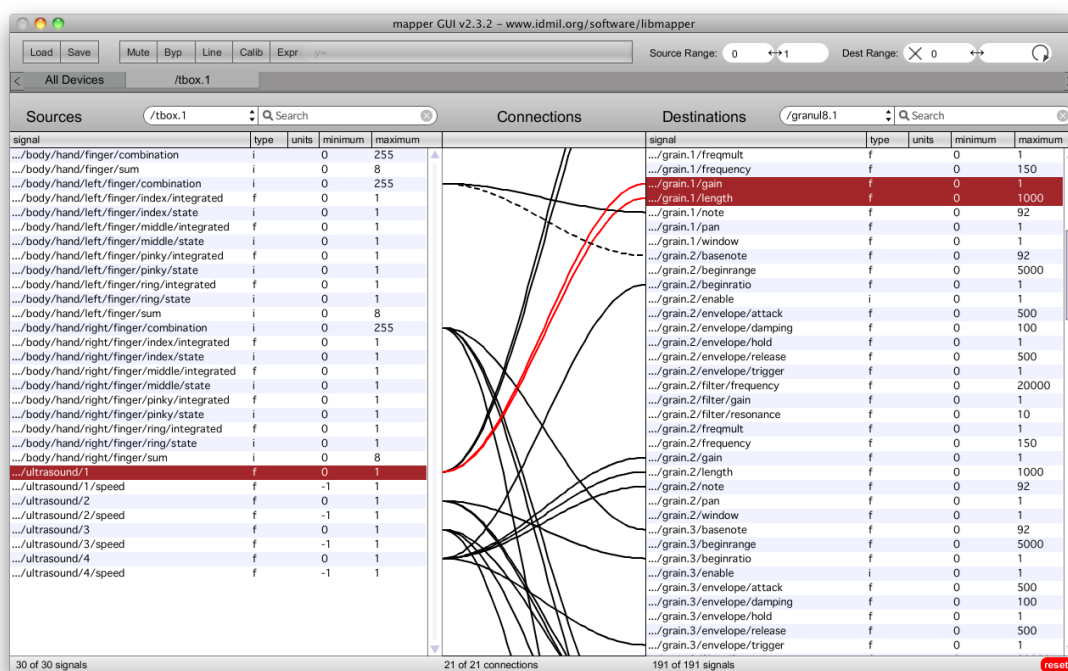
mapper GUI v2.3.2 - www.idmil.org/software/libmapper

Load Save Mute Byp Line Calib Expr y=

Source Range: 0 1

Dest Range: 0

All Devices /tbox.1

Sources /tbox.1 Search

Connections

Destinations /granul8.1 Search

| signal | type | units | minimum | maximum |
|---|---|---|---|---|
| .../body/hand/finger/combination | i | | 0 | 255 |
| .../body/hand/finger/sum | i | | 0 | 8 |
| .../body/hand/left/finger/combination | i | | 0 | 255 |
| .../body/hand/left/finger/index/integrated | f | | 0 | 1 |
| .../body/hand/left/finger/index/state | i | | 0 | 1 |
| .../body/hand/left/finger/middle/integrated | f | | 0 | 1 |
| .../body/hand/left/finger/middle/state | i | | 0 | 1 |
| .../body/hand/left/finger/pinky/integrated | f | | 0 | 1 |
| .../body/hand/left/finger/pinky/state | i | | 0 | 1 |
| .../body/hand/left/finger/ring/integrated | f | | 0 | 1 |
| .../body/hand/left/finger/ring/state | i | | 0 | 1 |
| .../body/hand/left/finger/sum | i | | 0 | 8 |
| .../body/hand/right/finger/combination | i | | 0 | 255 |
| .../body/hand/right/finger/index/integrated | f | | 0 | 1 |
| .../body/hand/right/finger/index/state | i | | 0 | 1 |
| .../body/hand/right/finger/middle/integrated | f | | 0 | 1 |
| .../body/hand/right/finger/middle/state | i | | 0 | 1 |
| .../body/hand/right/finger/pinky/integrated | f | | 0 | 1 |
| .../body/hand/right/finger/pinky/state | i | | 0 | 1 |
| .../body/hand/right/finger/ring/integrated | f | | 0 | 1 |
| .../body/hand/right/finger/ring/state | i | | 0 | 1 |
| .../body/hand/right/finger/sum | i | | 0 | 8 |
| .../ultrasound/1 | f | | 0 | 1 |
| .../ultrasound/1/speed | f | | -1 | 1 |
| .../ultrasound/2 | f | | 0 | 1 |
| .../ultrasound/2/speed | f | | -1 | 1 |
| .../ultrasound/3 | f | | 0 | 1 |
| .../ultrasound/3/speed | f | | -1 | 1 |
| .../ultrasound/4 | f | | 0 | 1 |
| .../ultrasound/4/speed | f | | -1 | 1 |

| signal | type | units | minimum | maximum |
|---|---|---|---|---|
| .../grain.1/freqmult | f | | 0 | 1 |
| .../grain.1/frequency | f | | 0 | 150 |
| .../grain.1/gain | f | | 0 | 1 |
| .../grain.1/length | f | | 0 | 1000 |
| .../grain.1/note | f | | 0 | 92 |
| .../grain.1/pan | f | | 0 | 1 |
| .../grain.1/window | f | | 0 | 1 |
| .../grain.2/basenote | f | | 0 | 92 |
| .../grain.2/beginrange | f | | 0 | 5000 |
| .../grain.2/beginratio | f | | 0 | 1 |
| .../grain.2/enable | i | | 0 | 1 |
| .../grain.2/envelope/attack | f | | 0 | 500 |
| .../grain.2/envelope/damping | f | | 0 | 100 |
| .../grain.2/envelope/hold | f | | 0 | 1 |
| .../grain.2/envelope/release | f | | 0 | 500 |
| .../grain.2/envelope/trigger | f | | 0 | 1 |
| .../grain.2/filter/frequency | f | | 0 | 20000 |
| .../grain.2/filter/gain | f | | 0 | 1 |
| .../grain.2/filter/resonance | f | | 0 | 10 |
| .../grain.2/freqmult | f | | 0 | 1 |
| .../grain.2/frequency | f | | 0 | 150 |
| .../grain.2/gain | f | | 0 | 1 |
| .../grain.2/length | f | | 0 | 1000 |
| .../grain.2/note | f | | 0 | 92 |
| .../grain.2/pan | f | | 0 | 1 |
| .../grain.2/window | f | | 0 | 1 |
| .../grain.3/basenote | f | | 0 | 92 |
| .../grain.3/beginrange | f | | 0 | 5000 |
| .../grain.3/beginratio | f | | 0 | 1 |
| .../grain.3/enable | i | | 0 | 1 |
| .../grain.3/envelope/attack | f | | 0 | 500 |
| .../grain.3/envelope/damping | f | | 0 | 100 |
| .../grain.3/envelope/hold | f | | 0 | 1 |
| .../grain.3/envelope/release | f | | 0 | 500 |
| .../grain.3/envelope/trigger | f | | 0 | 1 |

30 of 30 signals

21 of 21 connections

191 of 191 signals

reset